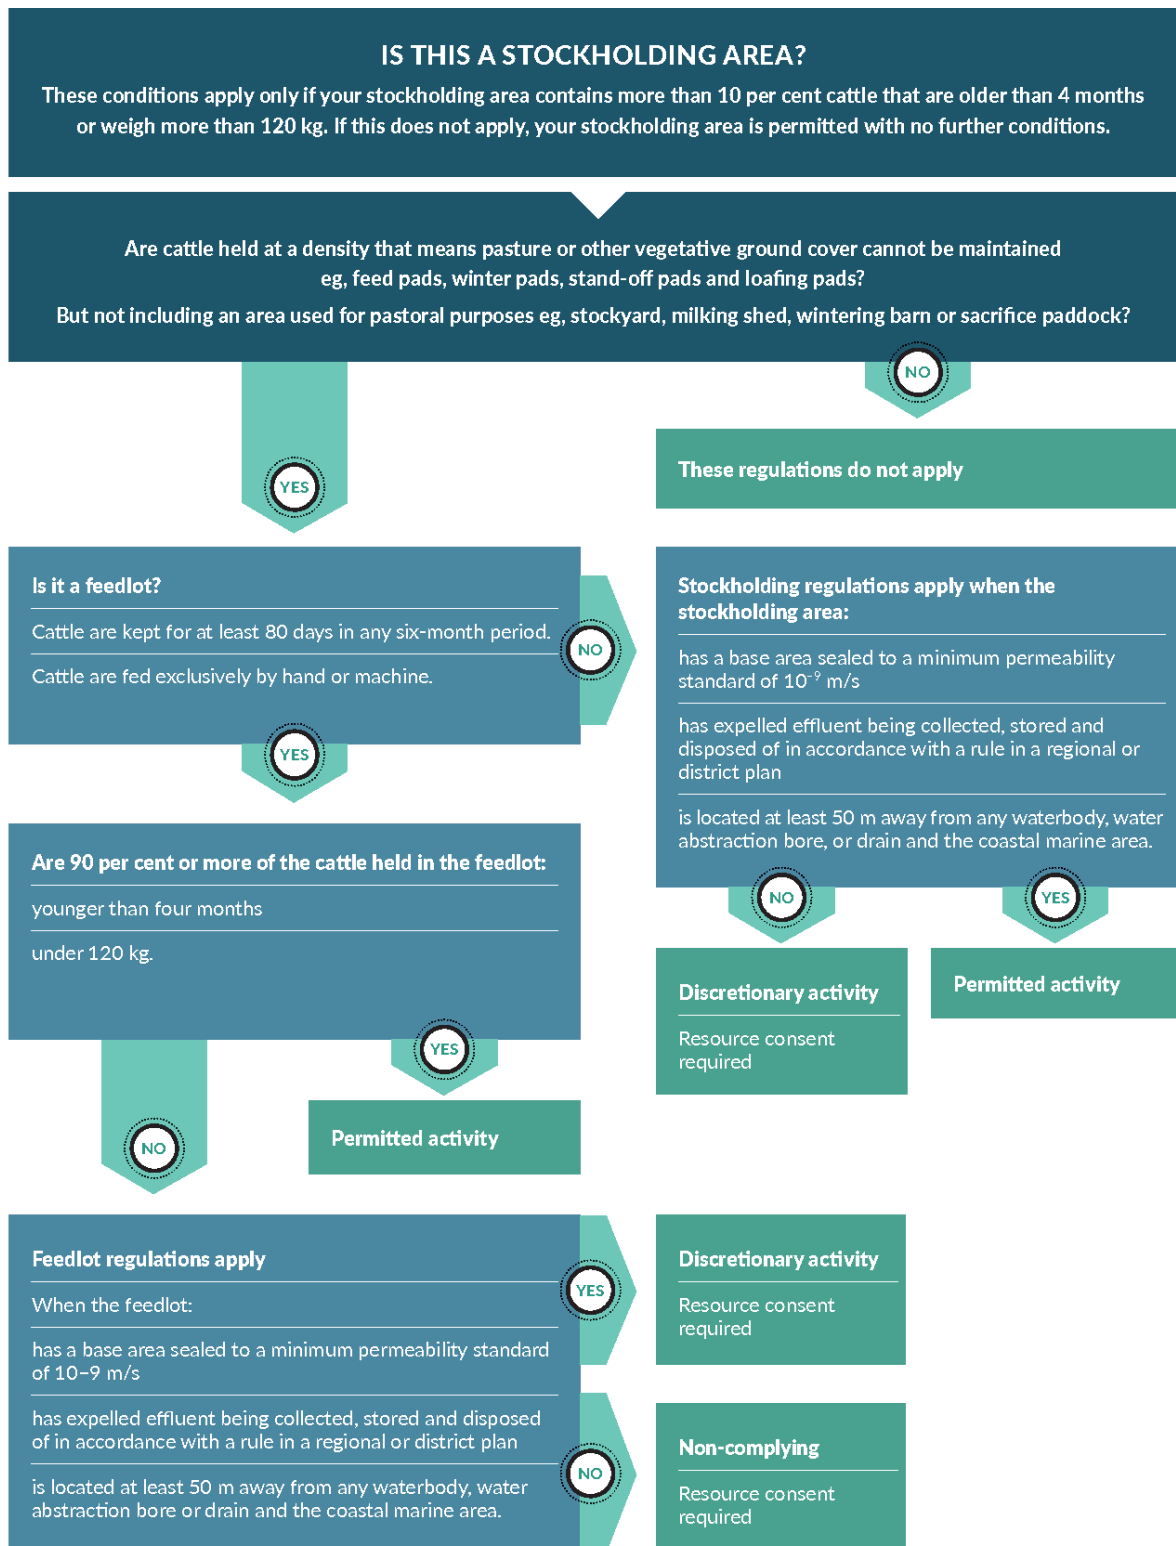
IS THIS A STOCKHOLDING AREA?

These conditions apply only if your stockholding area contains more than 10 per cent cattle that are older than 4 months or weigh more than 120 kg. If this does not apply, your stockholding area is permitted with no further conditions.

Are cattle held at a density that means pasture or other vegetative ground cover cannot be maintained eg, feed pads, winter pads, stand-off pads and loafing pads?

But not including an area used for pastoral purposes eg, stockyard, milking shed, wintering barn or sacrifice paddock?

NO

These regulations do not apply

YES

Is it a feedlot?

Cattle are kept for at least 80 days in any six-month period.

Cattle are fed exclusively by hand or machine.

NO

Stockholding regulations apply when the stockholding area:

has a base area sealed to a minimum permeability standard of $10^{-9}$ m/s

has expelled effluent being collected, stored and disposed of in accordance with a rule in a regional or district plan

is located at least 50 m away from any waterbody, water abstraction bore, or drain and the coastal marine area.

YES

Are 90 per cent or more of the cattle held in the feedlot:

younger than four months

under 120 kg.

NO

Discretionary activity

Resource consent required

YES

Permitted activity

YES

Permitted activity

NO

Feedlot regulations apply

When the feedlot:

has a base area sealed to a minimum permeability standard of 10–9 m/s

has expelled effluent being collected, stored and disposed of in accordance with a rule in a regional or district plan

is located at least 50 m away from any waterbody, water abstraction bore or drain and the coastal marine area.

YES

Discretionary activity

Resource consent required

NO

Non-complying

Resource consent required